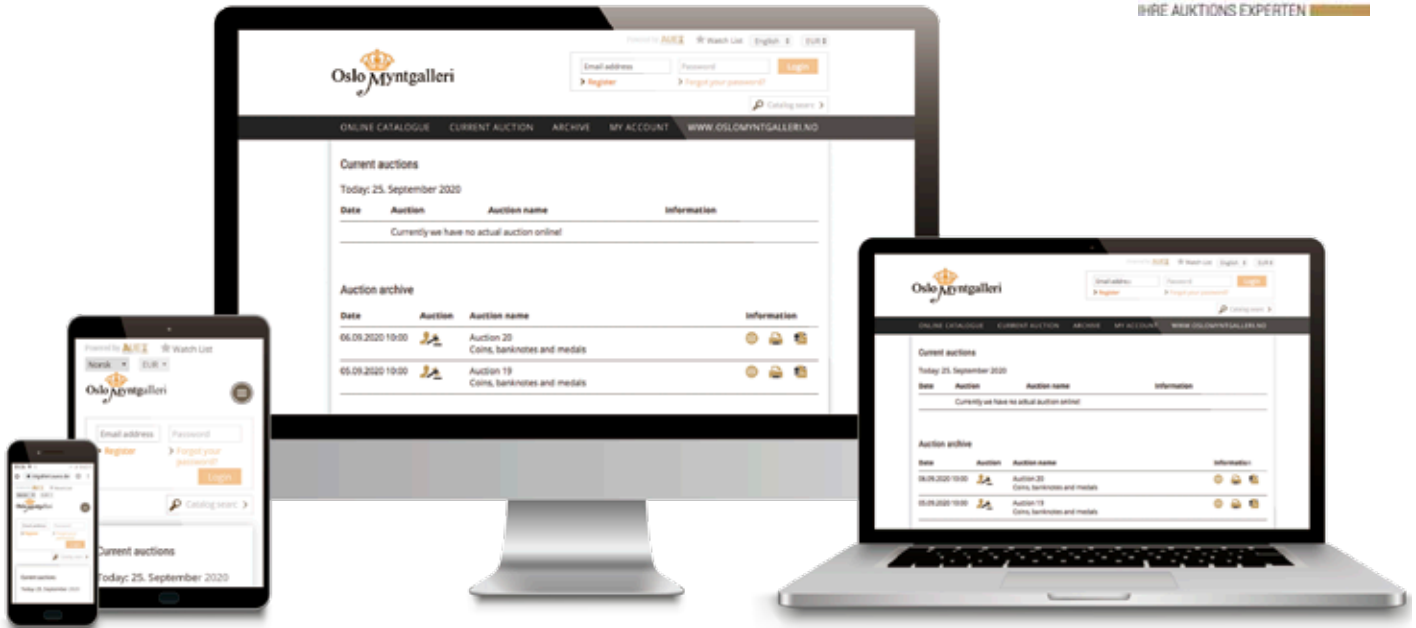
IHRE AUKTIONS EXPERTEN

Powered by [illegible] Watch List English EUR

Oslo Myntgalleri

Email address Password Login
Register Forgot your password?

Catalog search

ONLINE CATALOGUE CURRENT AUCTION ARCHIVE MY ACCOUNT WWW.OSLOMYNTGALLERI.NO

Current auctions

Today: 25. September 2020

| Date | Auction | Auction name | Information |
|---|---|---|---|
| | Currently we have no actual auction online! | | |

Auction archive

| Date | Auction | Auction name | Information |
|---|---|---|---|
| 06.09.2020 10:00 | | Auction 20 Coins, banknotes and medals | |
| 05.09.2020 10:00 | | Auction 19 Coins, banknotes and medals | |

Powered by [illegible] Watch List
Norsk EUR
Oslo Myntgalleri
Email address Password
Register Forgot your password?
Login
Catalog search
Current auctions
Today: 25. September 2020

Oslo Myntgalleri
Email address Password
Register
Login
Catalog search
Current auctions
Today: 25. September 2020